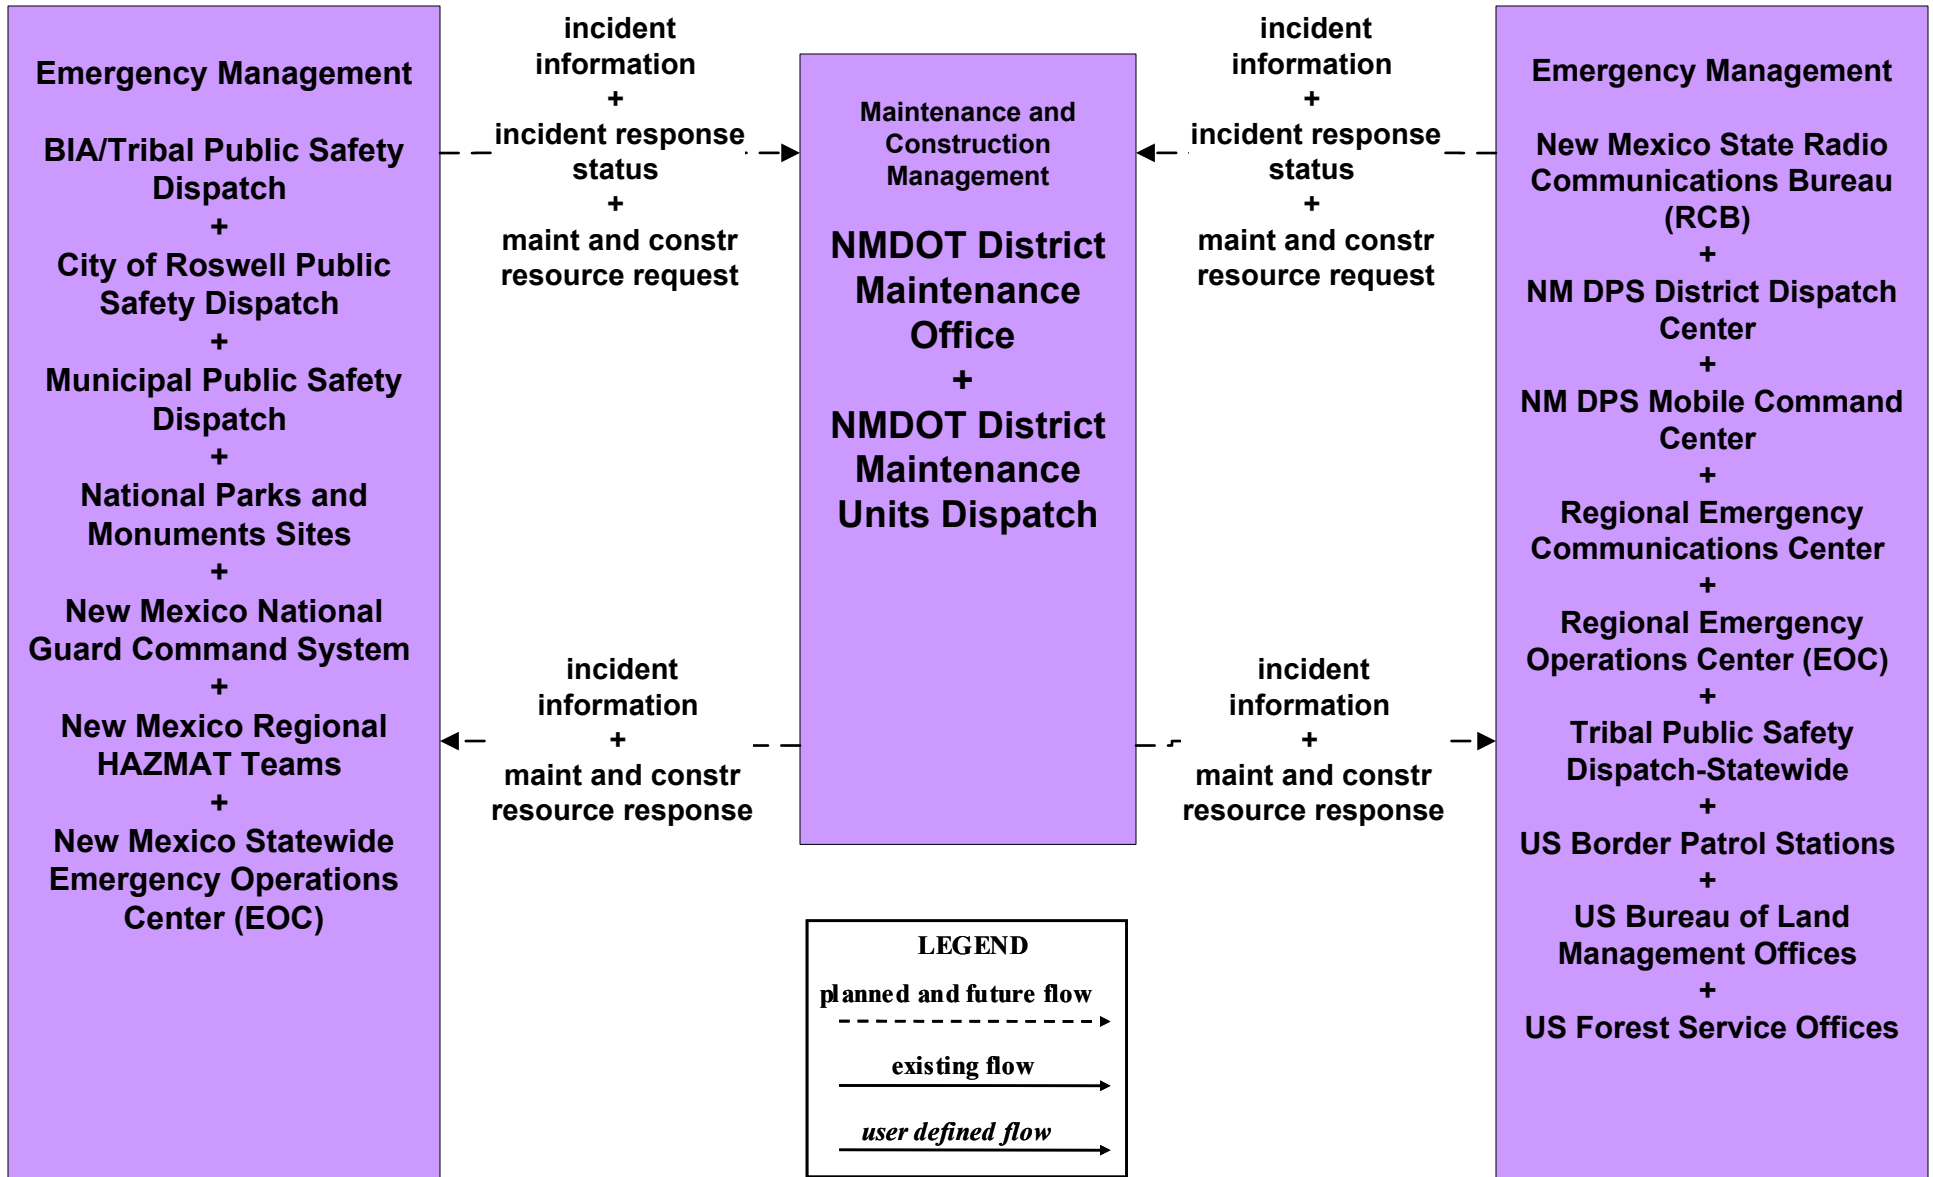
Emergency Management

BIA/Tribal Public Safety Dispatch
+
City of Roswell Public Safety Dispatch
+
Municipal Public Safety Dispatch
+
National Parks and Monuments Sites
+
New Mexico National Guard Command System
+
New Mexico Regional HAZMAT Teams
+
New Mexico Statewide Emergency Operations Center (EOC)

incident information
+
incident response status
+
maint and constr resource request

incident information
+
maint and constr resource response

Maintenance and Construction Management

NMDOT District Maintenance Office
+
NMDOT District Maintenance Units Dispatch

incident information
+
incident response status
+
maint and constr resource request

incident information
+
maint and constr resource response

Emergency Management

New Mexico State Radio Communications Bureau (RCB)
+
NM DPS District Dispatch Center
+
NM DPS Mobile Command Center
+
Regional Emergency Communications Center
+
Regional Emergency Operations Center (EOC)
+
Tribal Public Safety Dispatch-Statewide
+
US Border Patrol Stations
+
US Bureau of Land Management Offices
+
US Forest Service Offices

LEGEND
planned and future flow
existing flow
user defined flow